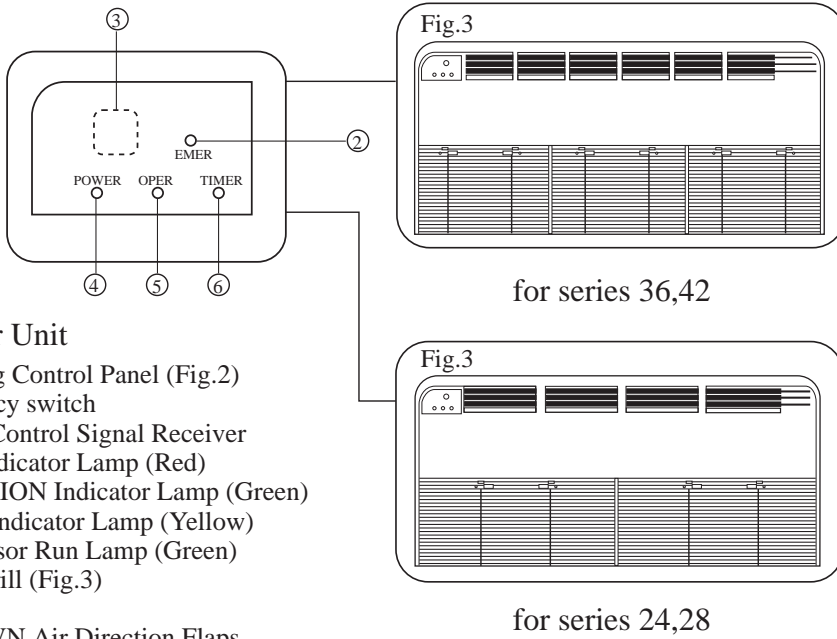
③

EMER

②

POWER OPER TIMER

④ ⑤ ⑥

r Unit

g Control Panel (Fig.2)

cy switch

Control Signal Receiver

dicator Lamp (Red)

ION Indicator Lamp (Green)

ndicator Lamp (Yellow)

sor Run Lamp (Green)

ill (Fig.3)

Fig.3

for series 36,42

Fig.3

for series 24,28